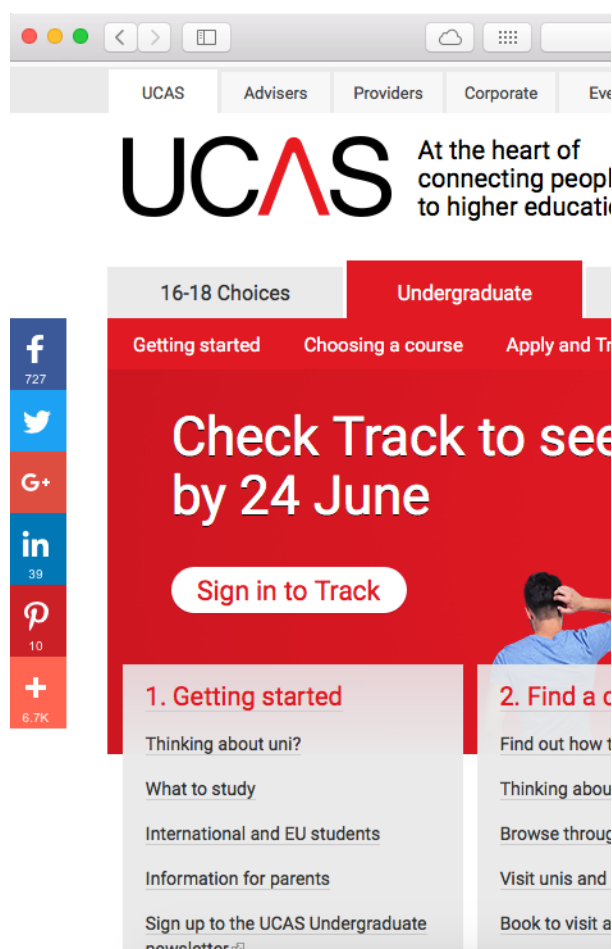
UCAS Advisers Providers Corporate Eve

UCAS At the heart of connecting peopl to higher educati

16-18 Choices Undergraduate

Getting started Choosing a course Apply and Tr

727

G+

39

10

6.7K

Check Track to see by 24 June

Sign in to Track

1. Getting started

Thinking about uni?

What to study

International and EU students

Information for parents

Sign up to the UCAS Undergraduate newsletter

2. Find a c

Find out how t

Thinking abou

Browse throug

Visit unis and

Book to visit a